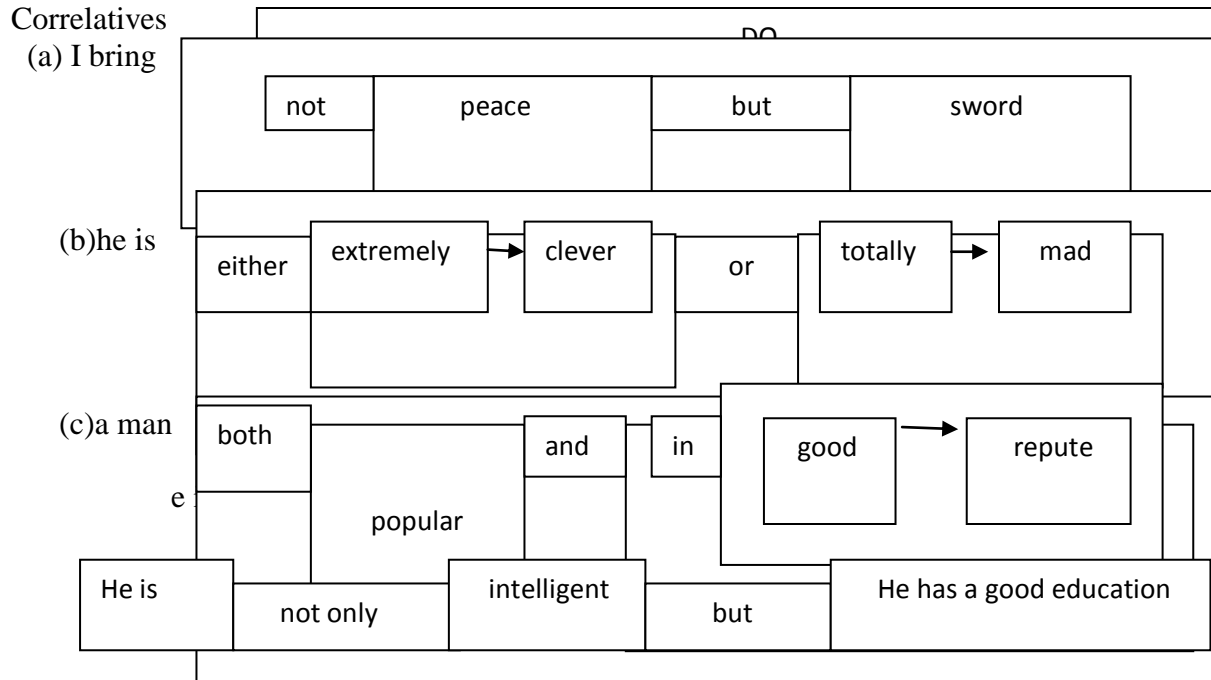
Correlatives

DO

(a) I bring

not

peace

but

sword

(b)he is

either

extremely

clever

or

totally

mad

(c)a man

both

and

in

good

repute

e

popular

He is

not only

intelligent

but

He has a good education